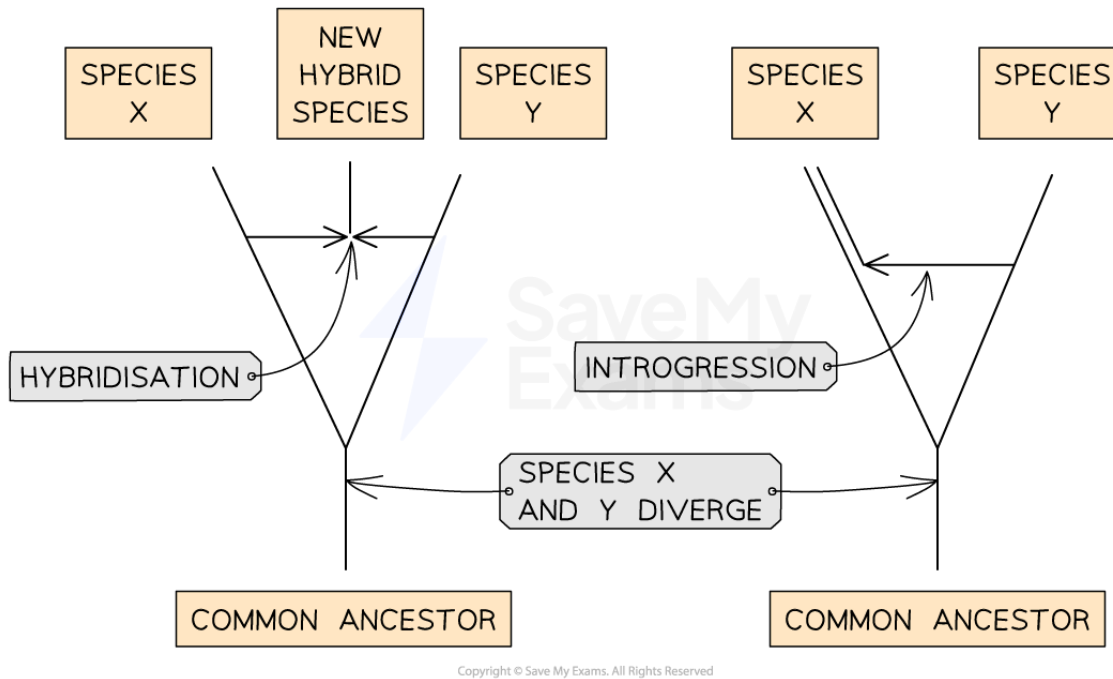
SPECIES X

NEW HYBRID SPECIES

SPECIES Y

SPECIES X

SPECIES Y

HYBRIDISATION

INTROGRESSION

SaveMyExams

SPECIES X AND Y DIVERGE

COMMON ANCESTOR

COMMON ANCESTOR

Copyright © Save My Exams. All Rights Reserved